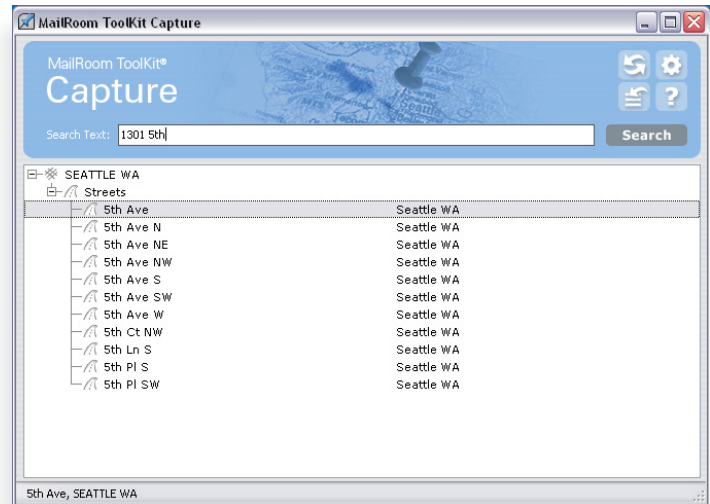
MailRoom ToolKit Capture

MailRoom ToolKit®
Capture

Search Text: 1301 5th
Search

SEATTLE WA
Streets

| | |
|---|---|
| 5th Ave | Seattle WA |
| 5th Ave N | Seattle WA |
| 5th Ave NE | Seattle WA |
| 5th Ave NW | Seattle WA |
| 5th Ave S | Seattle WA |
| 5th Ave SW | Seattle WA |
| 5th Ave W | Seattle WA |
| 5th Ct NW | Seattle WA |
| 5th Ln S | Seattle WA |
| 5th Pl S | Seattle WA |
| 5th Pl SW | Seattle WA |

5th Ave, SEATTLE WA